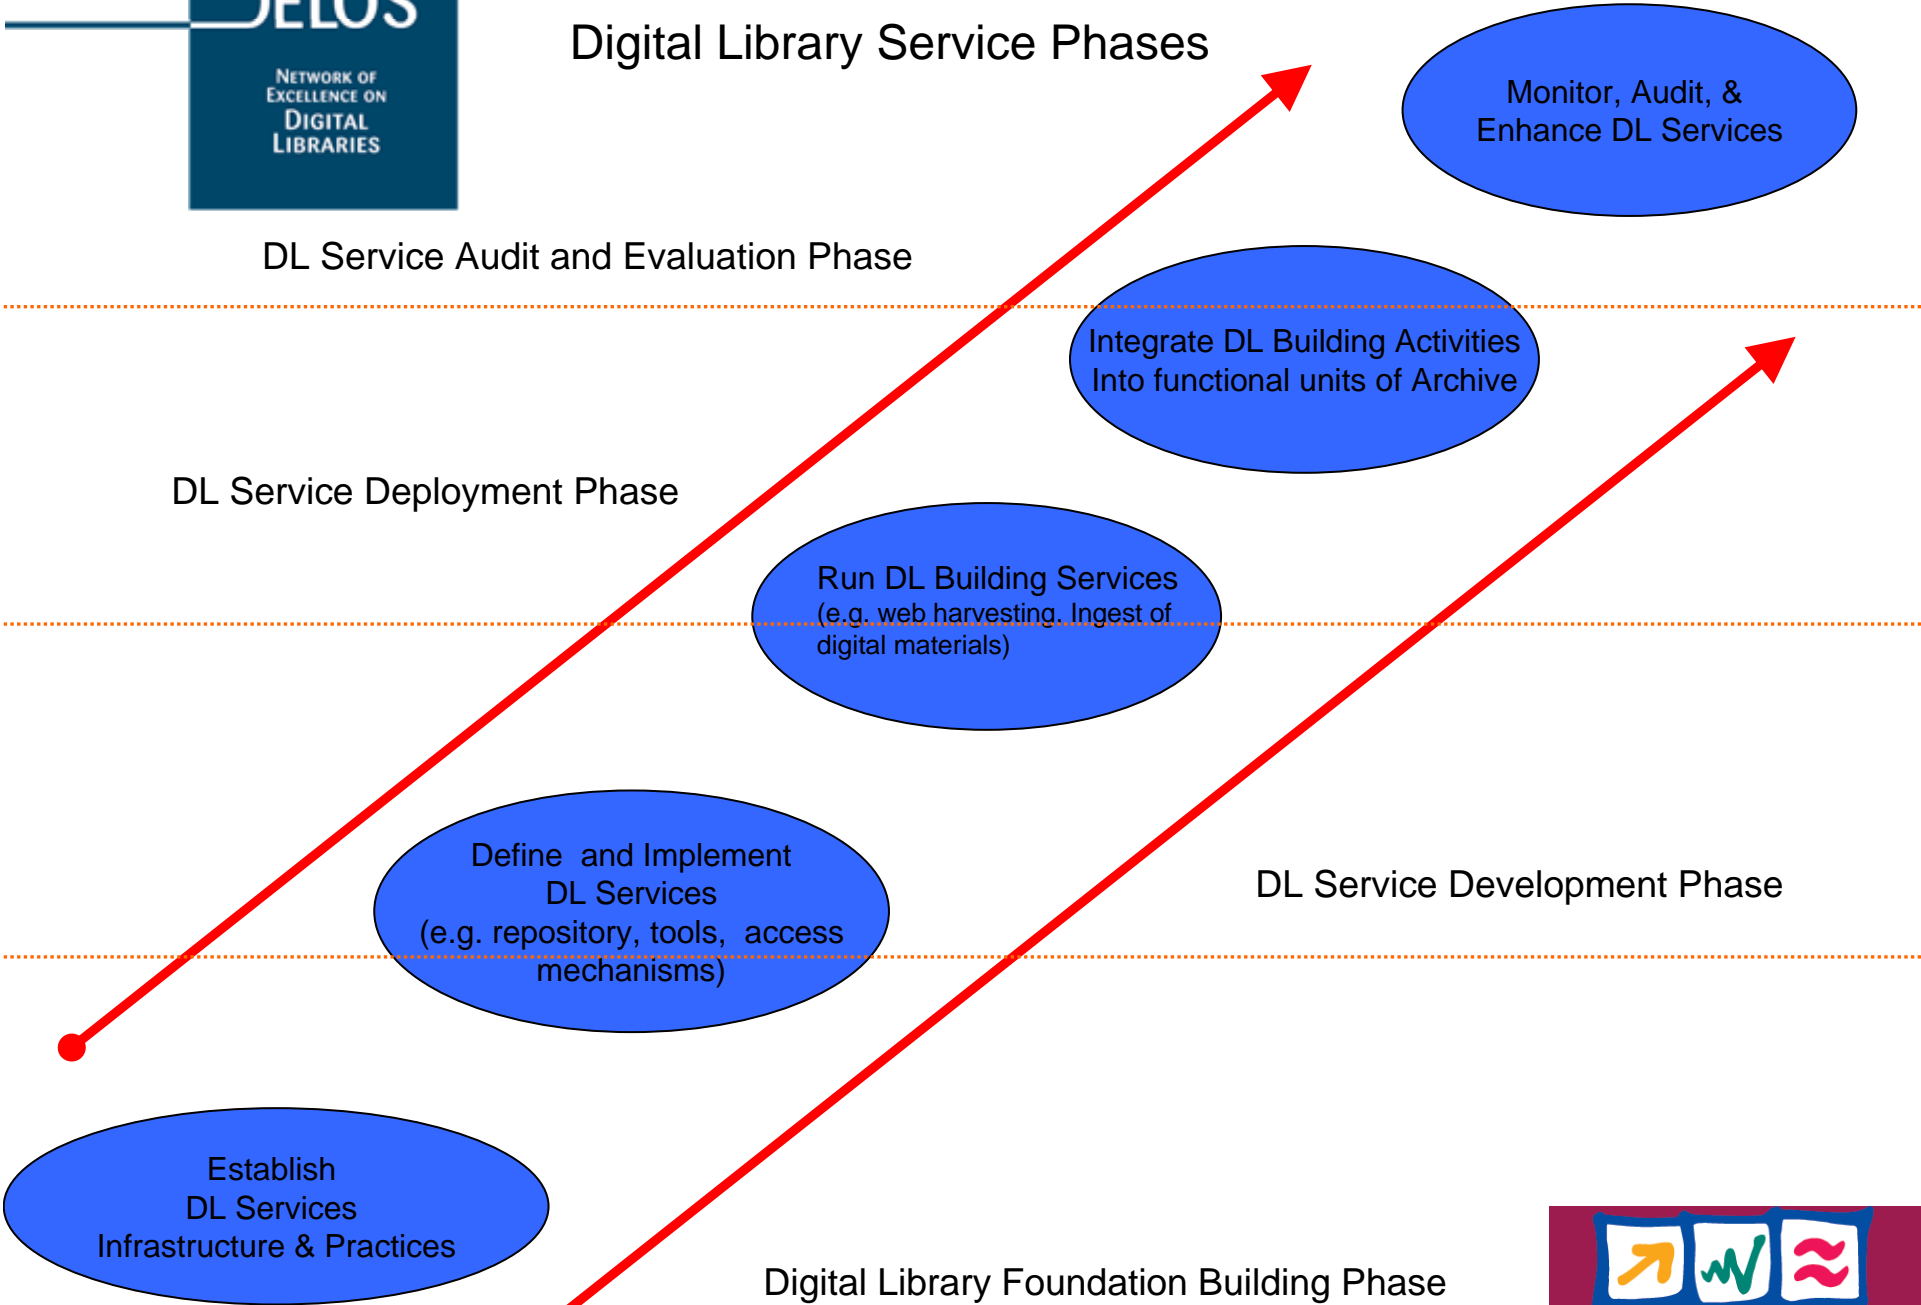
DELOS

NETWORK OF EXCELLENCE ON DIGITAL LIBRARIES

Digital Library Service Phases

Monitor, Audit, & Enhance DL Services

DL Service Audit and Evaluation Phase

Integrate DL Building Activities Into functional units of Archive

DL Service Deployment Phase

Run DL Building Services (e.g. web harvesting, Ingest of digital materials)

Define and Implement DL Services (e.g. repository, tools, access mechanisms)

DL Service Development Phase

Establish DL Services Infrastructure & Practices

Digital Library Foundation Building Phase